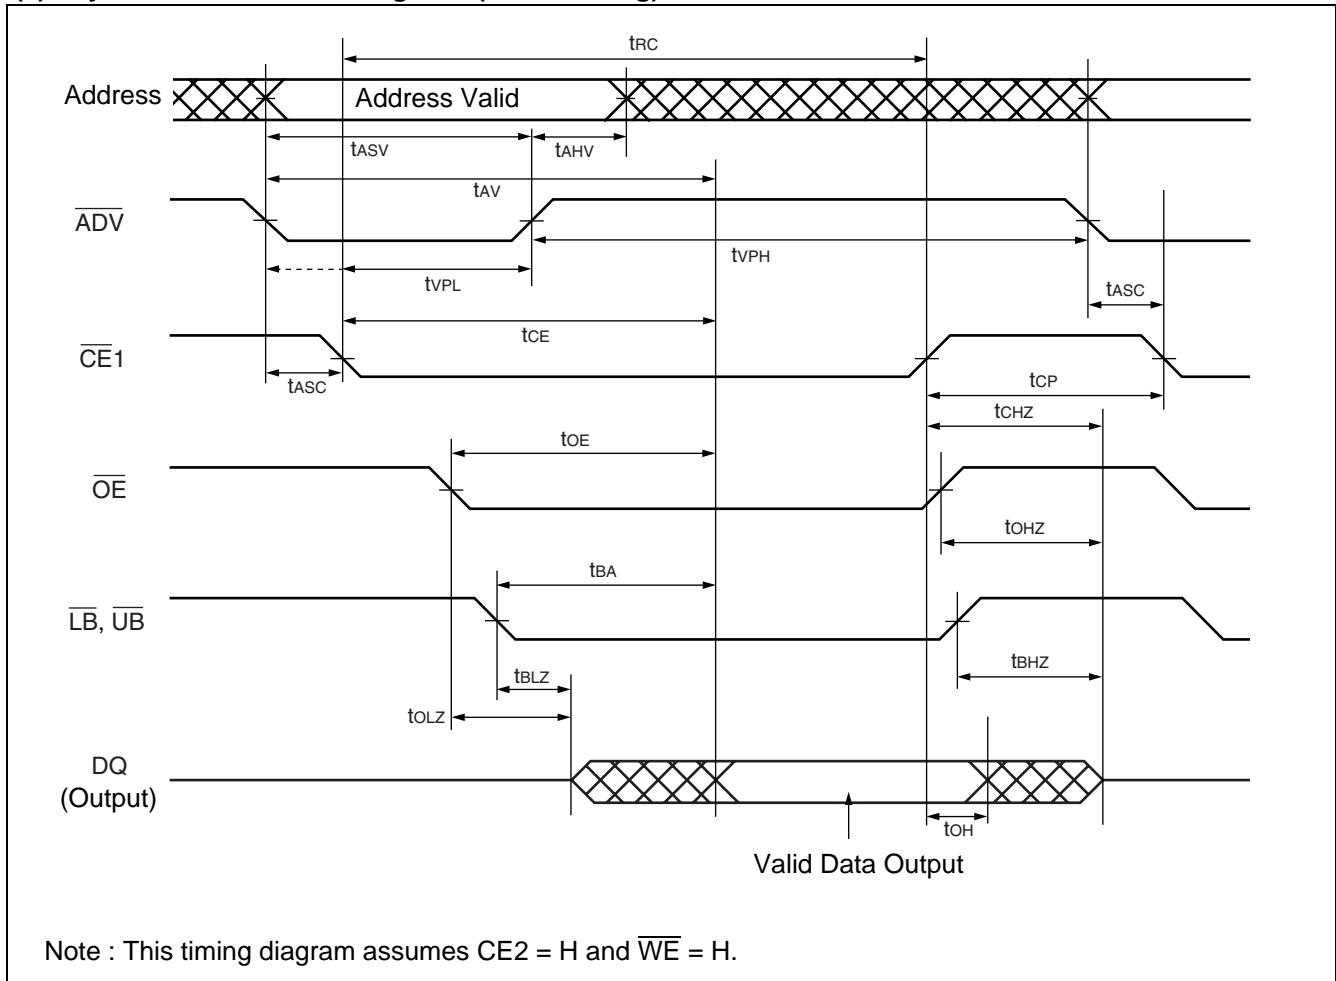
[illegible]

$t_{RC}$

Address

Address Valid

$t_{ASV}$

$t_{AHV}$

$t_{AV}$

$\overline{ADV}$

$t_{VPH}$

$t_{VPL}$

$t_{ASC}$

$t_{CE}$

$\overline{CE}1$

$t_{ASC}$

$t_{CP}$

$t_{CHZ}$

$t_{OE}$

$\overline{OE}$

$t_{OHZ}$

$t_{BA}$

$\overline{LB}$, $\overline{UB}$

$t_{BLZ}$

$t_{BHZ}$

$t_{OLZ}$

DQ (Output)

$t_{OH}$

Valid Data Output

Note : This timing diagram assumes CE2 = H and $\overline{WE}$ = H.